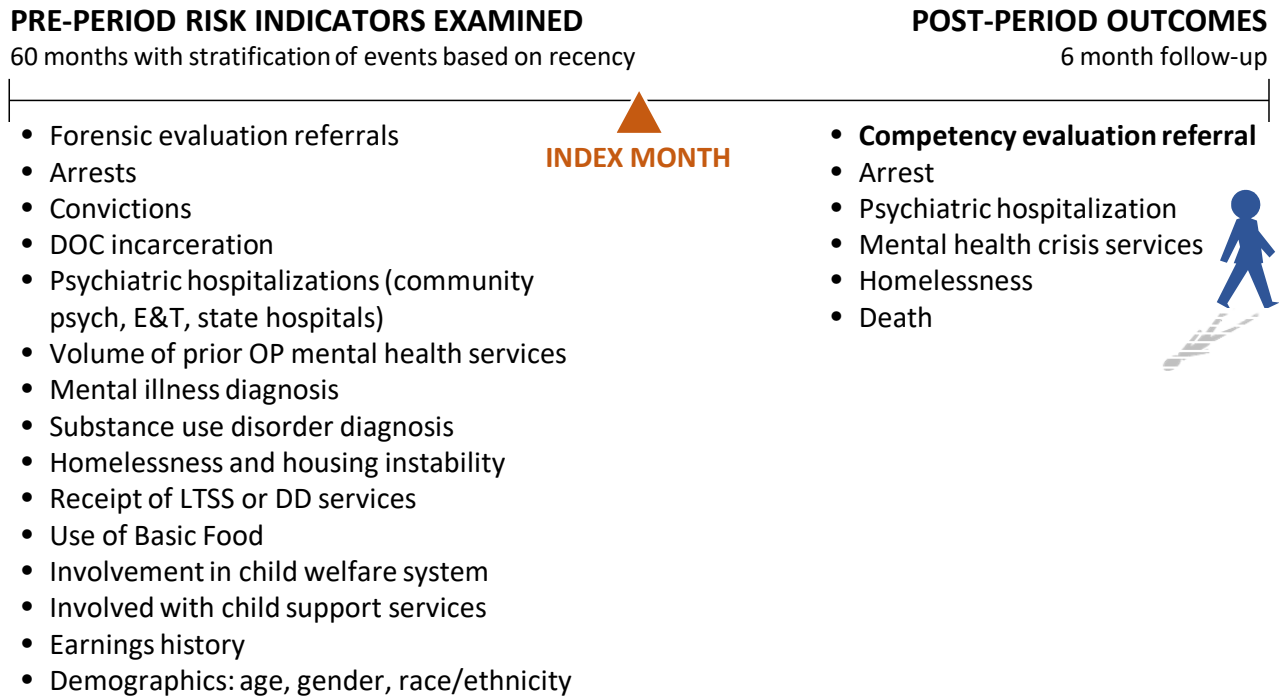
PRE-PERIOD RISK INDICATORS EXAMINED
60 months with stratification of events based on recency

POST-PERIOD OUTCOMES
6 month follow-up

INDEX MONTH

- Forensic evaluation referrals
- Arrests
- Convictions
- DOC incarceration
- Psychiatric hospitalizations (community psych, E&T, state hospitals)
- Volume of prior OP mental health services
- Mental illness diagnosis
- Substance use disorder diagnosis
- Homelessness and housing instability
- Receipt of LTSS or DD services
- Use of Basic Food
- Involvement in child welfare system
- Involved with child support services
- Earnings history
- Demographics: age, gender, race/ethnicity

- **Competency evaluation referral**
- Arrest
- Psychiatric hospitalization
- Mental health crisis services
- Homelessness
- Death